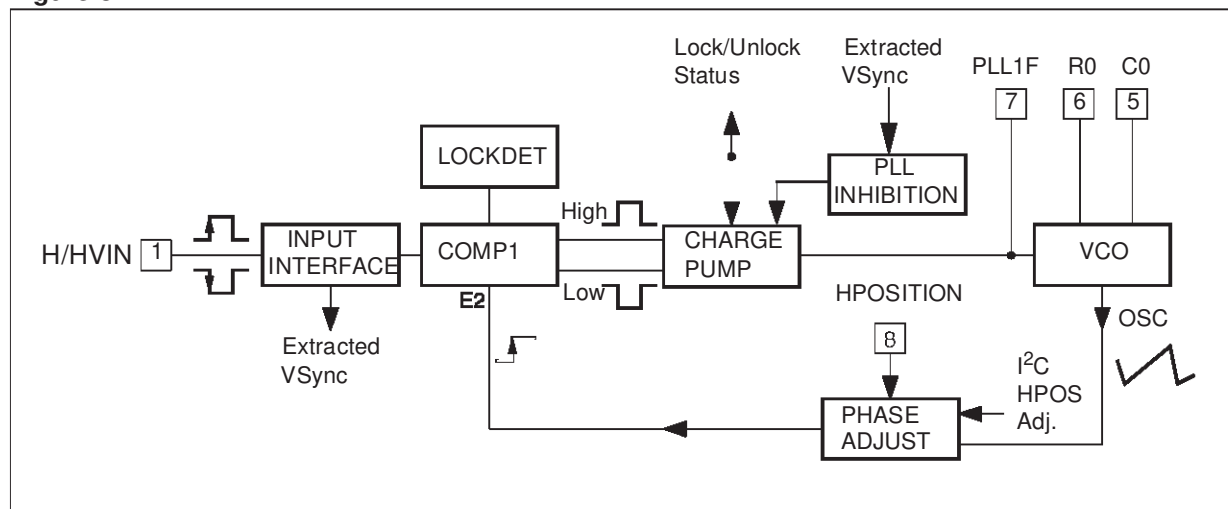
Lock/Unlock Status

Extracted VSync

PLL1F 7

R0 6

C0 5

LOCKDET

PLL INHIBITION

High

H/HVIN 1

INPUT INTERFACE

COMP1

CHARGE PUMP

VCO

Low

E2

HPOSITION

OSC

Extracted VSync

8

$I^2C$ HPOS Adj.

PHASE ADJUST